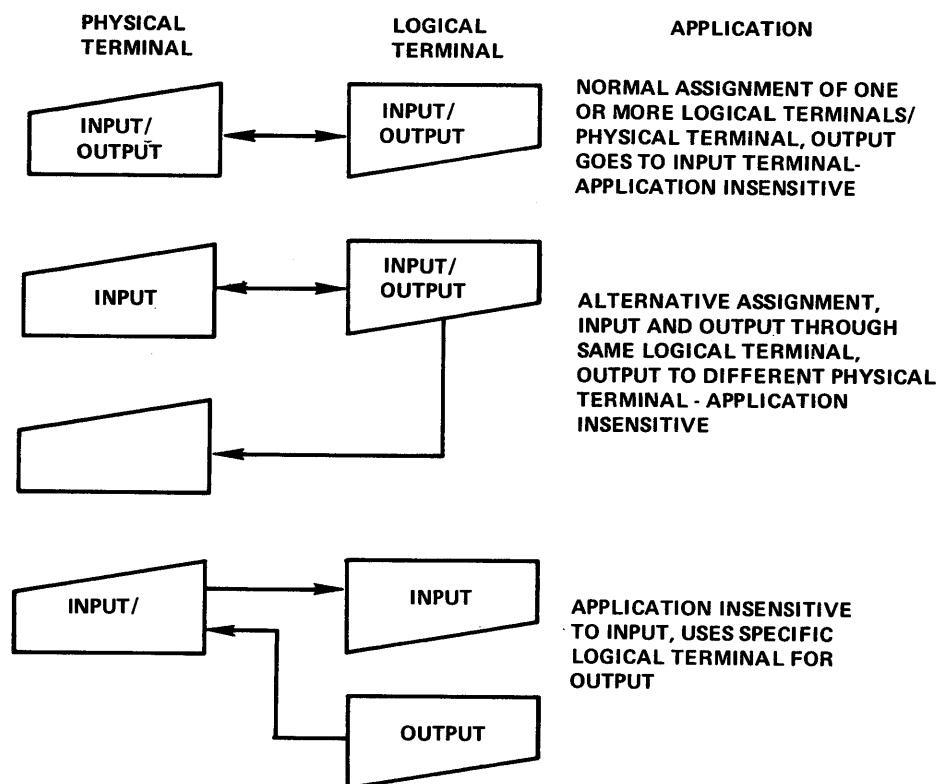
PHYSICAL TERMINAL

LOGICAL TERMINAL

APPLICATION

INPUT/ OUTPUT

INPUT/ OUTPUT

NORMAL ASSIGNMENT OF ONE OR MORE LOGICAL TERMINALS/ PHYSICAL TERMINAL, OUTPUT GOES TO INPUT TERMINAL-APPLICATION INSENSITIVE

INPUT

INPUT/ OUTPUT

ALTERNATIVE ASSIGNMENT, INPUT AND OUTPUT THROUGH SAME LOGICAL TERMINAL, OUTPUT TO DIFFERENT PHYSICAL TERMINAL - APPLICATION INSENSITIVE

INPUT/

INPUT

APPLICATION INSENSITIVE TO INPUT, USES SPECIFIC LOGICAL TERMINAL FOR OUTPUT

OUTPUT